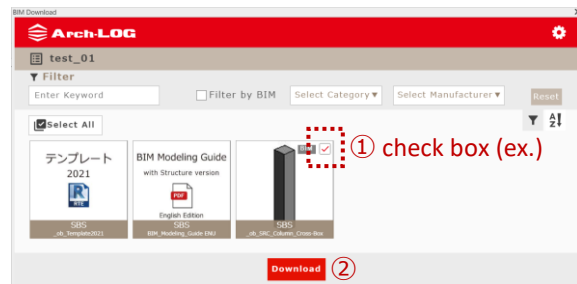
BIM Download

Arch-LOG

test_01

Filter

Enter Keyword

Filter by BIM

Select Category

Select Manufacturer

Reset

Select All

テンプレート
2021
RTE
SBS
_ob_Template2021

BIM Modeling Guide
with Structure version
PDF
English Edition
SBS
BIM_Modeling_Guide ENU

SBS
_ob_SRC_Column_Cross-Box

① check box (ex.)

Download ②